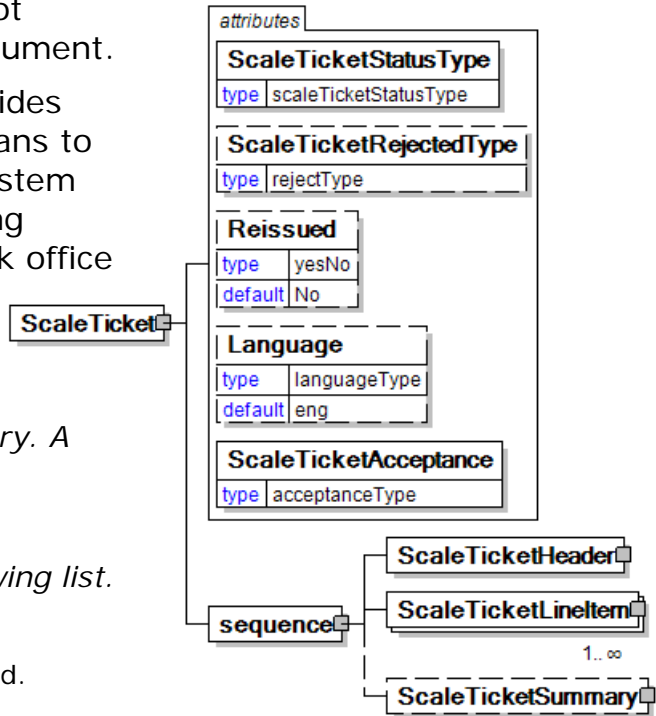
ot
ument.

ides
ans to
stem
ng
k office

ry. A

ving list.

d.

attributes

ScaleTicketStatusType

| type | scaleTicketStatusType |
|---|---|

ScaleTicketRejectedType

| type | rejectType |
|---|---|

Reissued

| type | yesNo |
|---|---|
| default | No |

Language

| type | languageType |
|---|---|
| default | eng |

ScaleTicketAcceptance

| type | acceptanceType |
|---|---|

ScaleTicket

sequence

ScaleTicketHeader

ScaleTicketLineItem

1..∞

ScaleTicketSummary